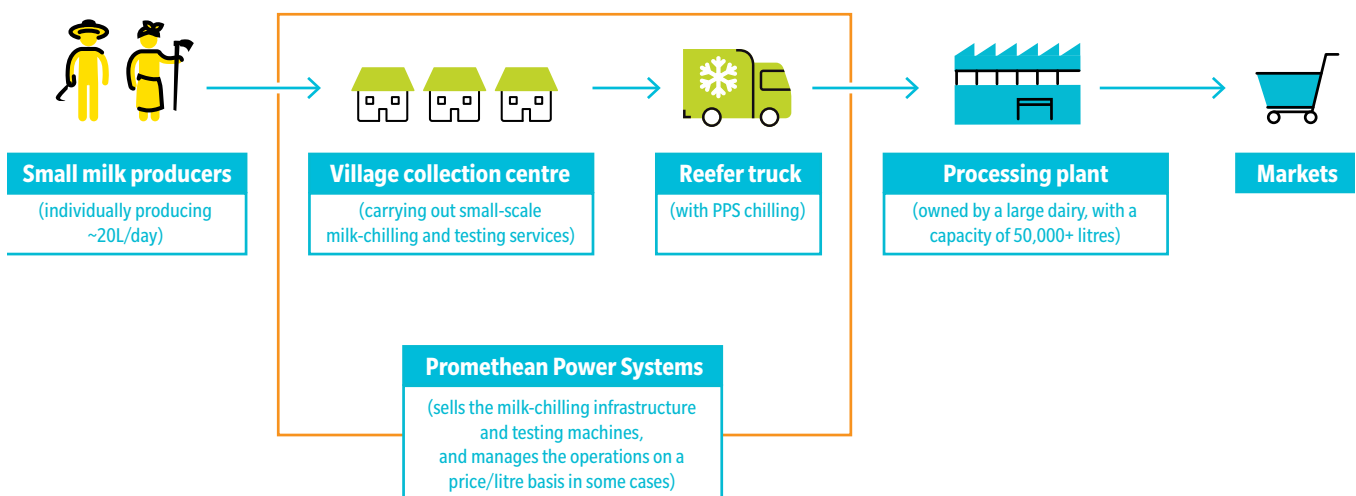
Small milk producers
(individually producing ~20L/day)

Village collection centre
(carrying out small-scale milk-chilling and testing services)

Reefer truck
(with PPS chilling)

Processing plant
(owned by a large dairy, with a capacity of 50,000+ litres)

Markets

Promethean Power Systems
(sells the milk-chilling infrastructure and testing machines, and manages the operations on a price/litre basis in some cases)